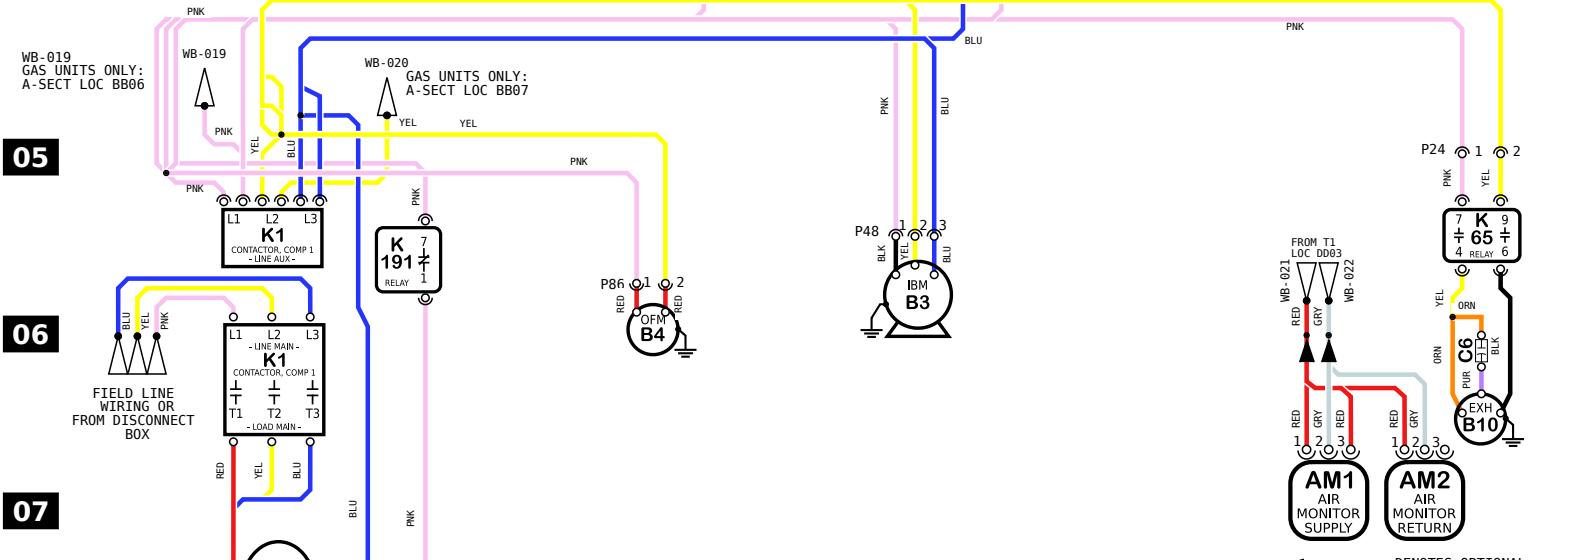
PNK
BLU
PNK
WB-019
GAS UNITS ONLY:
A-SECT LOC BB06
WB-019
WB-020
GAS UNITS ONLY:
A-SECT LOC BB07
PNK
YEL
BLU
YEL
YEL
PNK
PNK
BLU
PNK
P24 1 2
PNK
YEL
05
PNK
L1 L2 L3
K1
CONTACTOR, COMP 1
- LINE AUX -
PNK
K 7
191
1
RELAY
P48 1 2 3
BLK
YEL
BLU
IBM
B3
7 K 9
65
4 RELAY 6
FROM T1
LOC DD03
WB-021
WB-022
P86 1 2
RED
RED
OFM
B4
YEL
ORN
ORN
C6
BLK
PUR
06
BLU
YEL
PNK
L1 L2 L3
- LINE MAIN -
K1
CONTACTOR, COMP 1
T1 T2 T3
- LOAD MAIN -
FIELD LINE
WIRING OR
FROM DISCONNECT
BOX
RED
GRY
RED
GRY
RED
RED
GRY
EXH
B10
1 2 3
1 2 3
AM1
AIR
MONITOR
SUPPLY
AM2
AIR
MONITOR
RETURN
07
RED
YEL
BLU
BLU
PNK